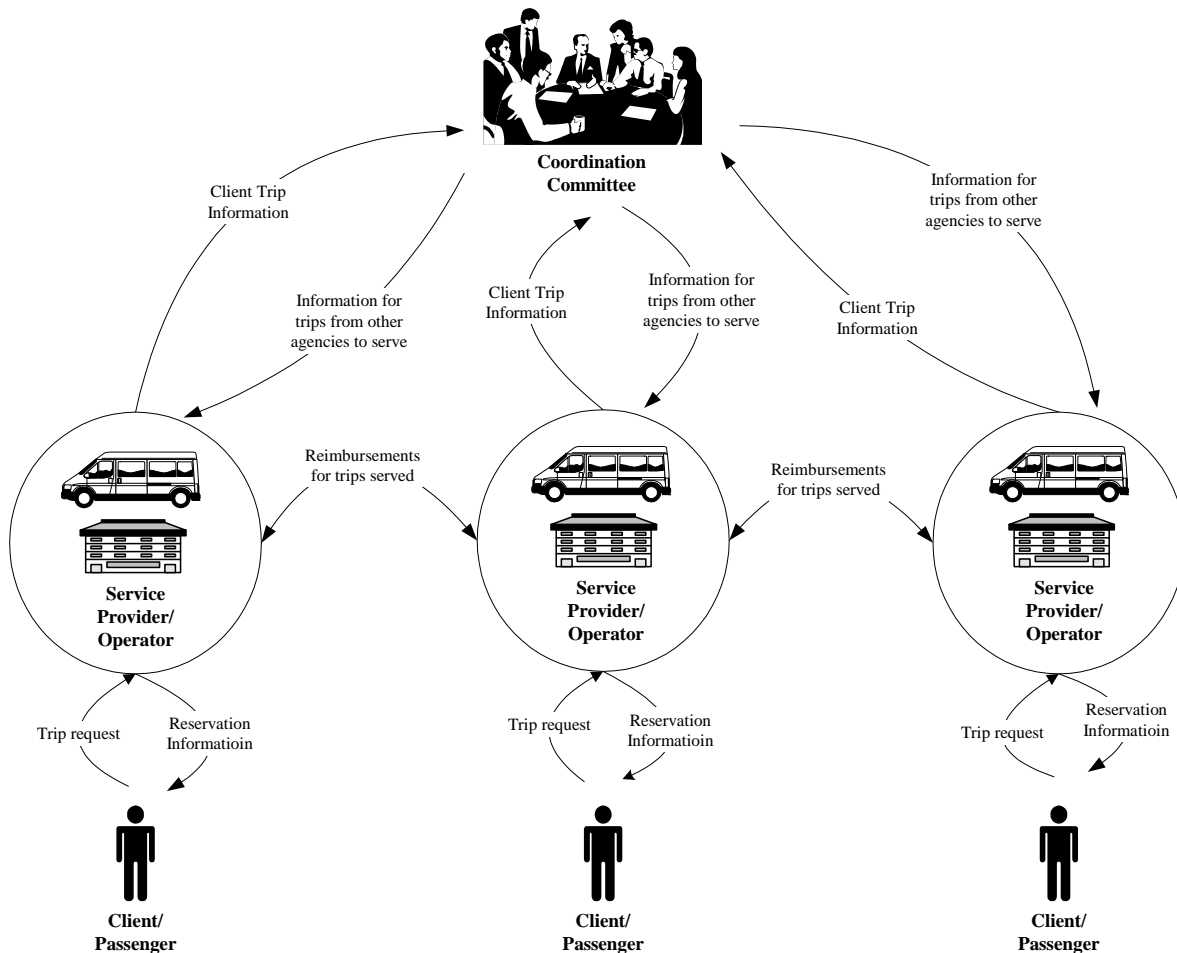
Coordination Committee

Client Trip Information

Information for trips from other agencies to serve

Client Trip Information

Information for trips from other agencies to serve

Client Trip Information

Information for trips from other agencies to serve

Reimbursements for trips served

Reimbursements for trips served

Service Provider/ Operator

Service Provider/ Operator

Service Provider/ Operator

Trip request

Reservation Informatioin

Trip request

Reservation Informatioin

Trip request

Reservation Informatioin

Client/ Passenger

Client/ Passenger

Client/ Passenger